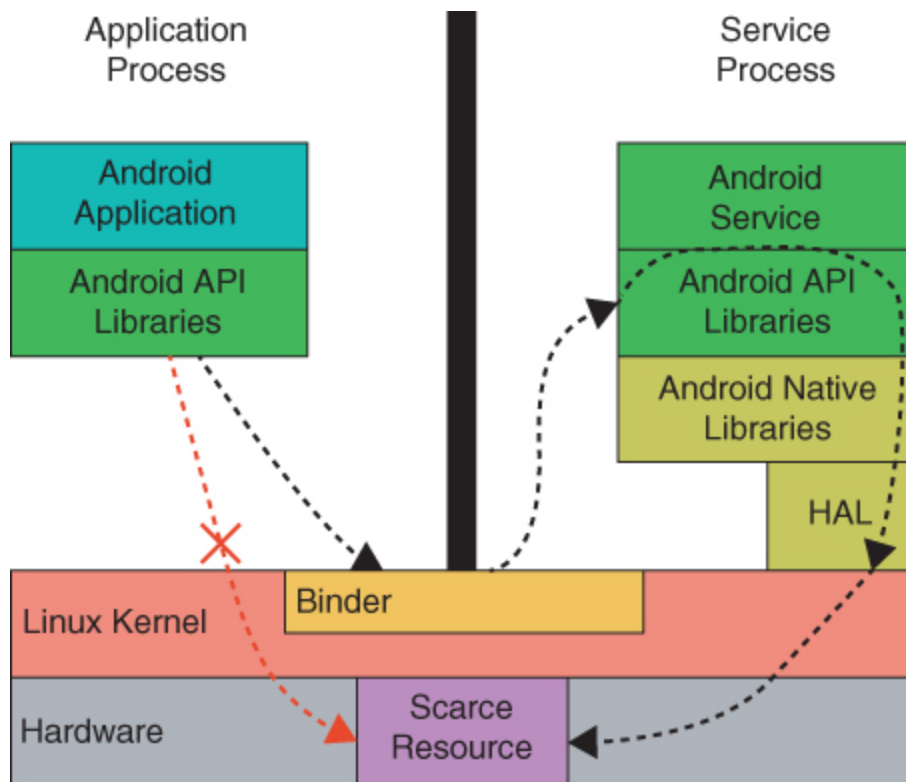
Application Process

Service Process

Android Application

Android API Libraries

Android Service

Android API Libraries

Android Native Libraries

HAL

Linux Kernel

Binder

Hardware

Scarce Resource